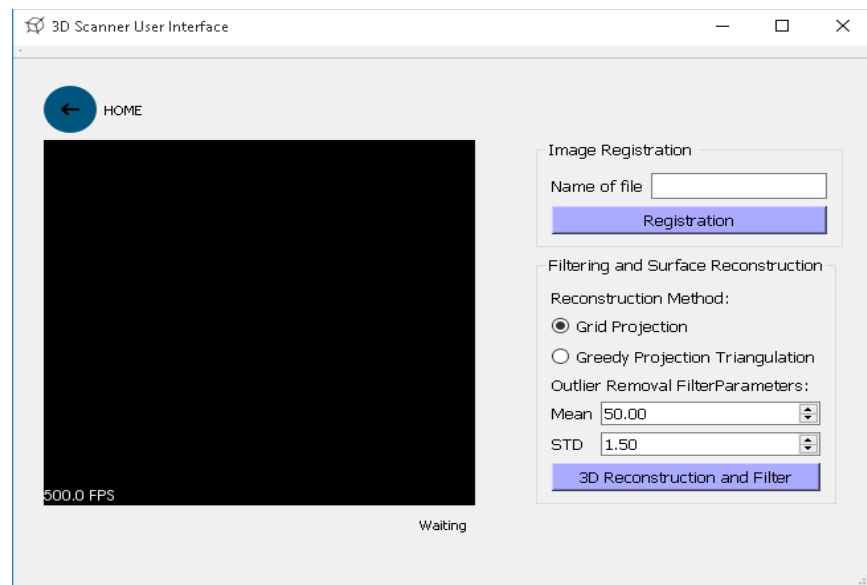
3D Scanner User Interface

HOME

500.0 FPS

Waiting

Image Registration

Name of file

Registration

Filtering and Surface Reconstruction

Reconstruction Method:

Grid Projection

Greedy Projection Triangulation

Outlier Removal FilterParameters:

Mean 50.00

STD 1.50

3D Reconstruction and Filter